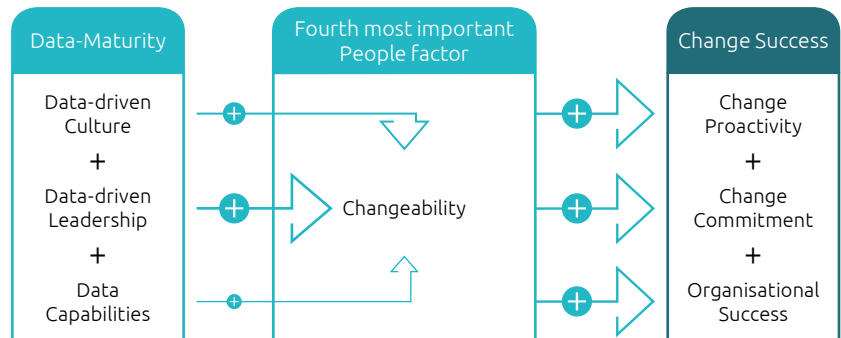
Data-Maturity

Data-driven Culture

+

Data-driven Leadership

+

Data Capabilities

Fourth most important People factor

Changeability

Change Success

Change Proactivity

+

Change Commitment

+

Organisational Success